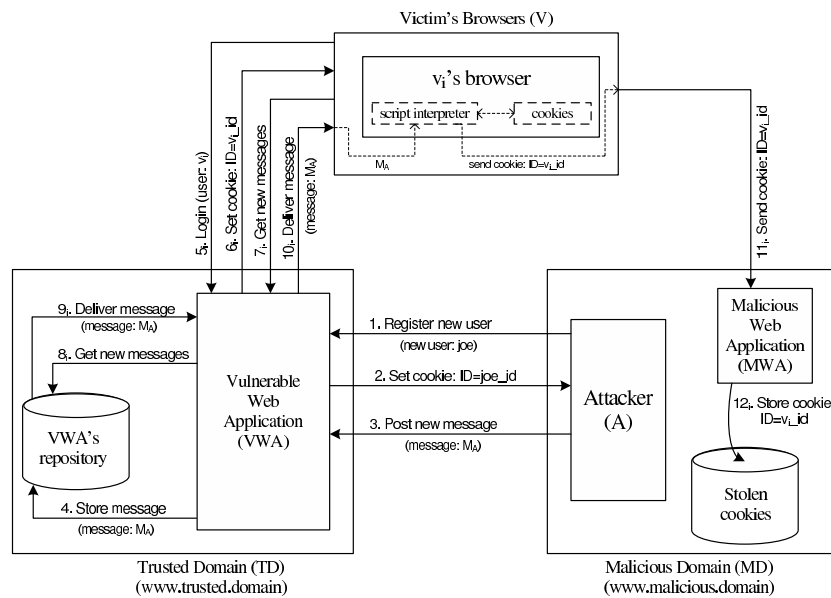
Victim's Browsers (V)

$v_i$'s browser

script interpreter

cookies

$M_A$

send cookie: ID=$v_i$_id

5$_i$. Login (user: $v_i$)

6$_i$. Set cookie: ID=$v_i$_id

7$_i$. Get new messages

10$_i$. Deliver message (message: $M_A$)

11$_i$. Send cookie: ID=$v_i$_id

9$_i$. Deliver message (message: $M_A$)

8$_i$. Get new messages

VWA's repository

4. Store message (message: $M_A$)

Vulnerable Web Application (VWA)

1. Register new user (new user: joe)

2. Set cookie: ID=joe_id

3. Post new message (message: $M_A$)

Attacker (A)

Malicious Web Application (MWA)

12$_i$. Store cookie ID=$v_i$_id

Stolen cookies

Trusted Domain (TD) (www.trusted.domain)

Malicious Domain (MD) (www.malicious.domain)